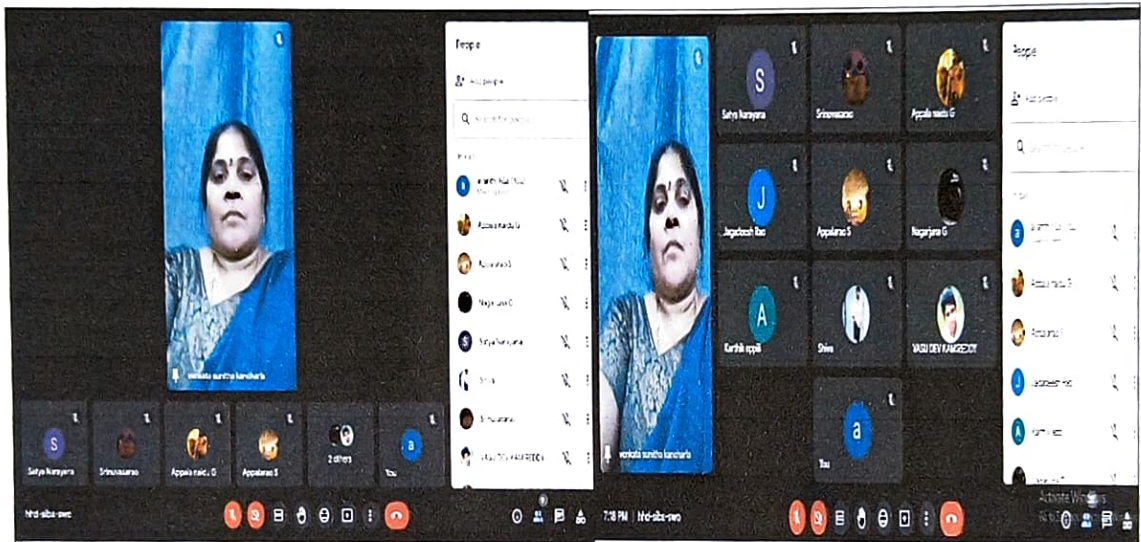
People

Add people

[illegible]

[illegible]

Appala naidu G

Appalarao S

Nagarjuna G

Satya Narayana

Shiva

Srinuvasarao

VASU DEV KAMIREDDY

venkata sunitha kancharla

Satya Narayana

Srinuvasarao

Appala naidu G

Appalarao S

2 others

You

hrd-sibs-swo

Satya Narayana

Srinuvasarao

Appala naidu G

Jagadeesh Rao

Appalarao S

Nagarjuna G

Karthik uppili

Shiva

VASU DEV KAMIREDDY

You

venkata sunitha kancharla

7:18 PM | hrd-sibs-swo

People

Add people

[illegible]

Appala naidu G

Appalarao S

Jagadeesh Rao

Karthik uppili

Activate Windows